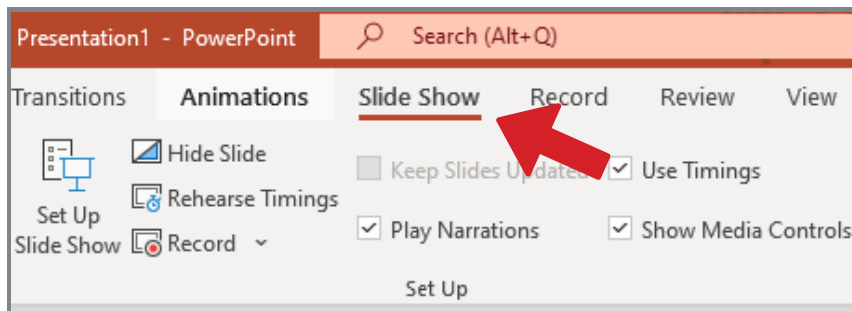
Presentation1 - PowerPoint

Search (Alt+Q)

Transitions Animations Slide Show Record Review View

Set Up Slide Show

Hide Slide

Rehearse Timings

Record

Keep Slides Updated

Play Narrations

Use Timings

Show Media Controls

Set Up